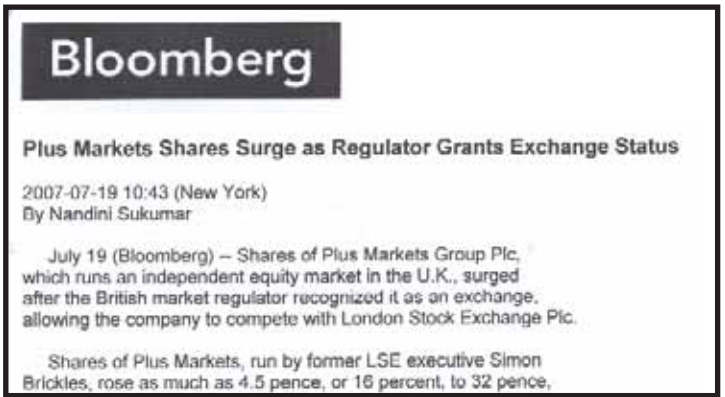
Bloomberg

Plus Markets Shares Surge as Regulator Grants Exchange Status

2007-07-19 10:43 (New York)
By Nandini Sukumar

July 19 (Bloomberg) -- Shares of Plus Markets Group Plc, which runs an independent equity market in the U.K., surged after the British market regulator recognized it as an exchange, allowing the company to compete with London Stock Exchange Plc.

Shares of Plus Markets, run by former LSE executive Simon Brickles, rose as much as 4.5 pence, or 16 percent, to 32 pence,